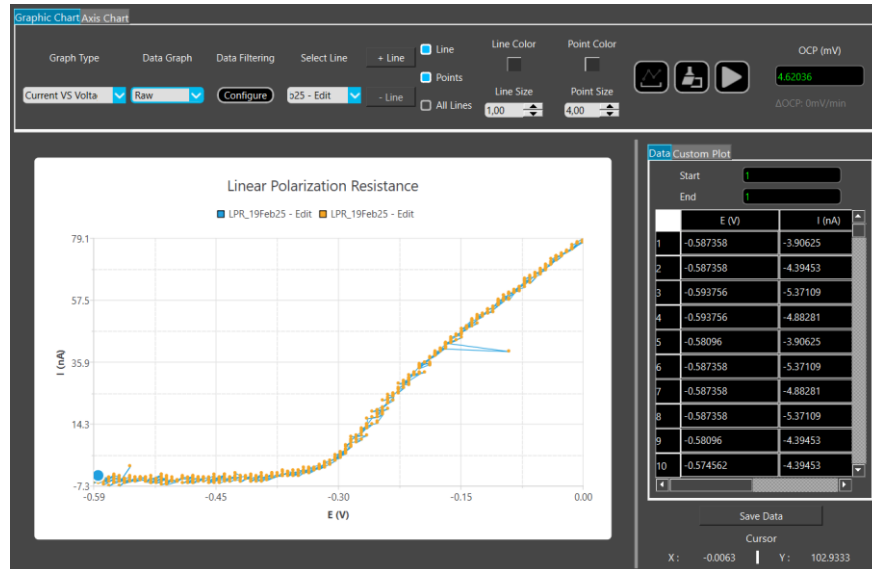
Graphic Chart Axis Chart

Graph Type Data Graph Data Filtering Select Line + Line Line Points All Lines Line Color Point Color OCP (mV)

Current VS Volta Raw Configure o25 - Edit - Line Line Size 1,00 Point Size 4,00 4.62036 ΔOCP: 0mV/min

Linear Polarization Resistance

LPR_19Feb25 - Edit LPR_19Feb25 - Edit

79.1
57.5
35.9
14.3
-7.3

I (nA)

-0.59 -0.45 -0.30 -0.15 0.00

E (V)

Data Custom Plot

Start 1
End 1

| | E (V) | I (nA) |
|---|---|---|
| 1 | -0.587358 | -3.90625 |
| 2 | -0.587358 | -4.39453 |
| 3 | -0.593756 | -5.37109 |
| 4 | -0.593756 | -4.88281 |
| 5 | -0.58096 | -3.90625 |
| 6 | -0.587358 | -5.37109 |
| 7 | -0.587358 | -4.88281 |
| 8 | -0.587358 | -5.37109 |
| 9 | -0.58096 | -4.39453 |
| 10 | -0.574562 | -4.39453 |

Save Data

Cursor

X: -0.0063 Y: 102.9333